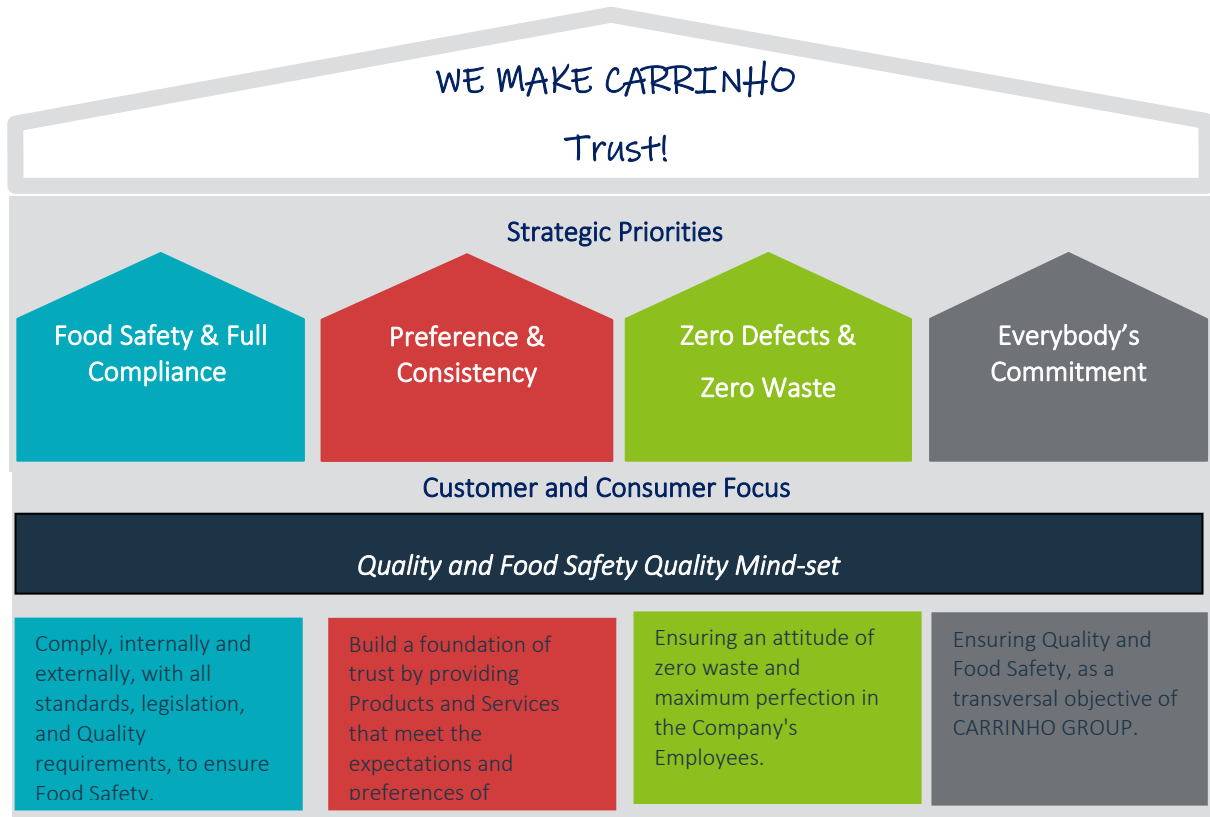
WE MAKE CARRINHO

Trust!

Strategic Priorities

Food Safety & Full Compliance

Preference & Consistency

Zero Defects & Zero Waste

Everybody's Commitment

Customer and Consumer Focus

Quality and Food Safety Quality Mind-set

Comply, internally and externally, with all standards, legislation, and Quality requirements, to ensure Food Safety.

Build a foundation of trust by providing Products and Services that meet the expectations and preferences of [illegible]

Ensuring an attitude of zero waste and maximum perfection in the Company's Employees.

Ensuring Quality and Food Safety, as a transversal objective of CARRINHO GROUP.